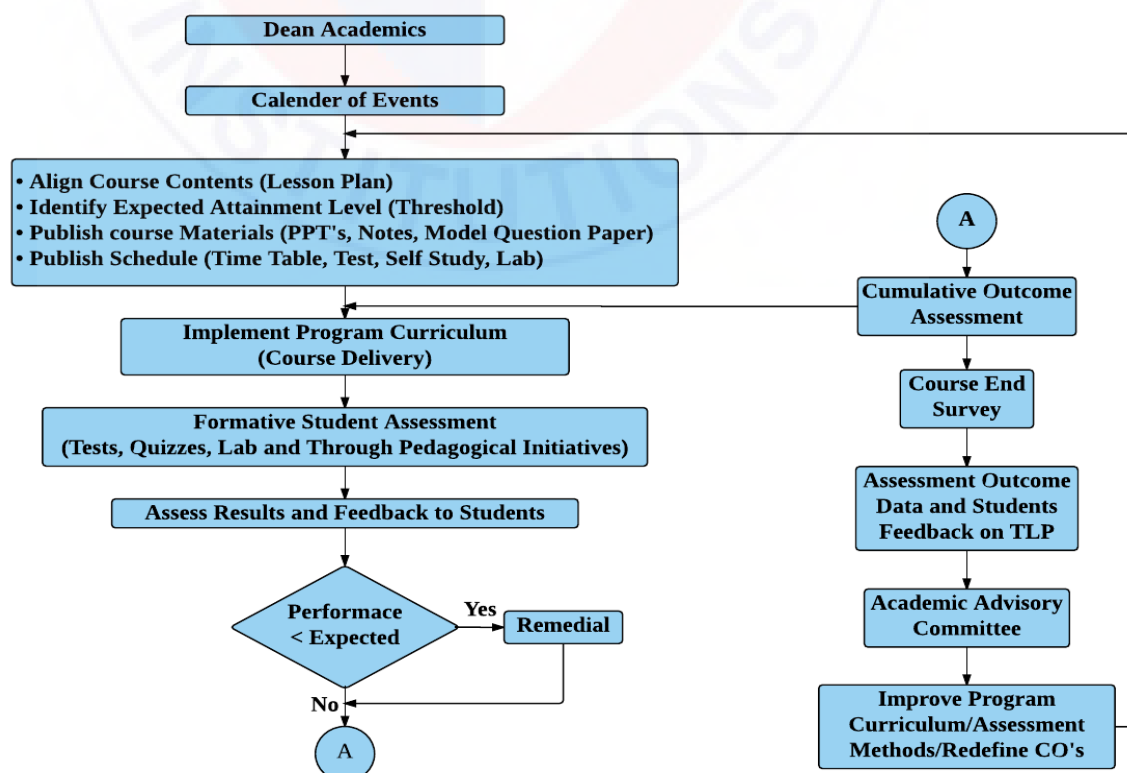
Dean Academics

Calender of Events

• Align Course Contents (Lesson Plan)
• Identify Expected Attainment Level (Threshold)
• Publish course Materials (PPT's, Notes, Model Question Paper)
• Publish Schedule (Time Table, Test, Self Study, Lab)

Implement Program Curriculum (Course Delivery)

Formative Student Assessment (Tests, Quizzes, Lab and Through Pedagogical Initiatives)

Assess Results and Feedback to Students

Performace < Expected

Yes

Remedial

No

A

A

Cumulative Outcome Assessment

Course End Survey

Assessment Outcome Data and Students Feedback on TLP

Academic Advisory Committee

Improve Program Curriculum/Assessment Methods/Redefine CO's